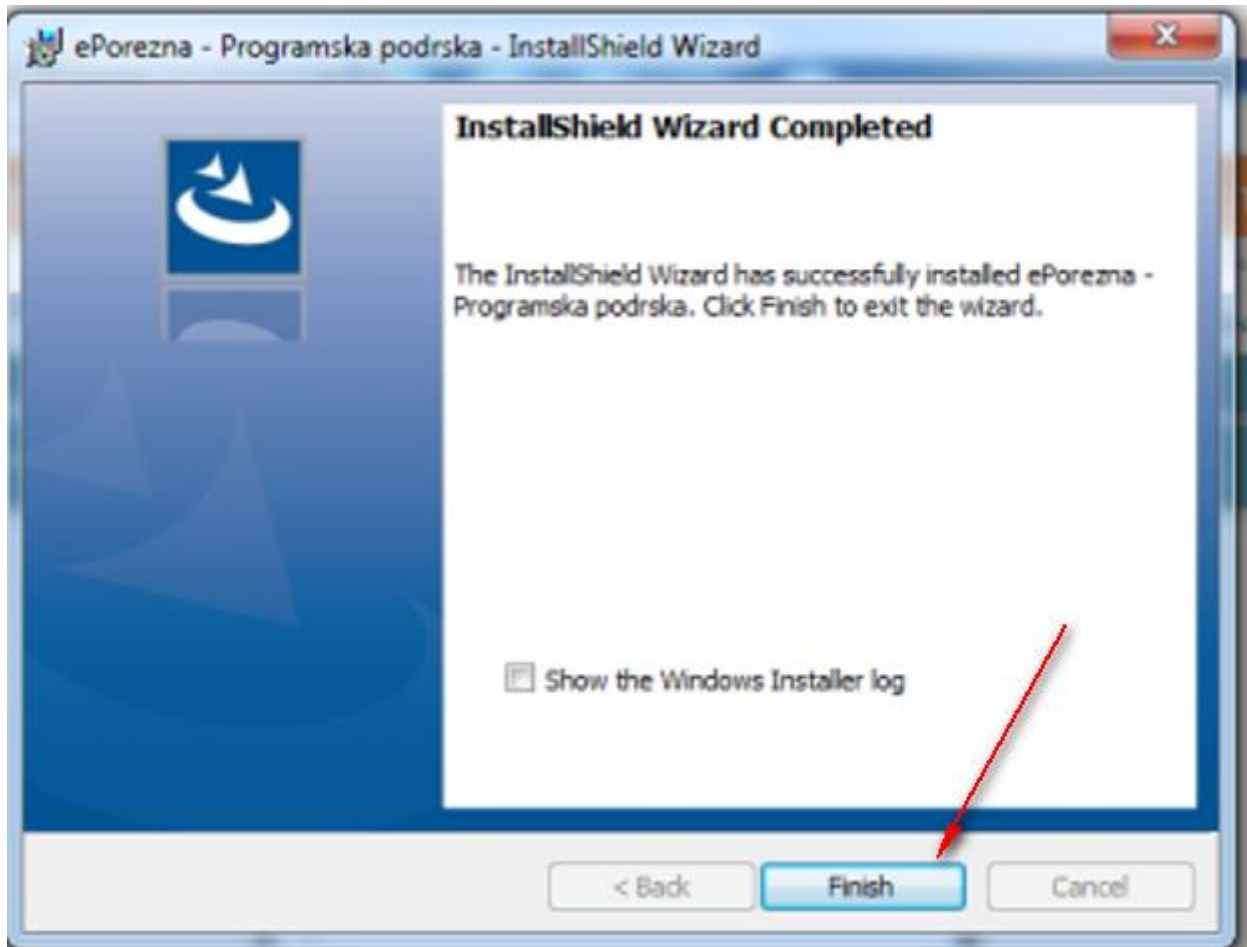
ePorezna - Programska podrska - InstallShield Wizard

InstallShield Wizard Completed

The InstallShield Wizard has successfully installed ePorezna - Programska podrska. Click Finish to exit the wizard.

Show the Windows Installer log

< Back

Finish

Cancel